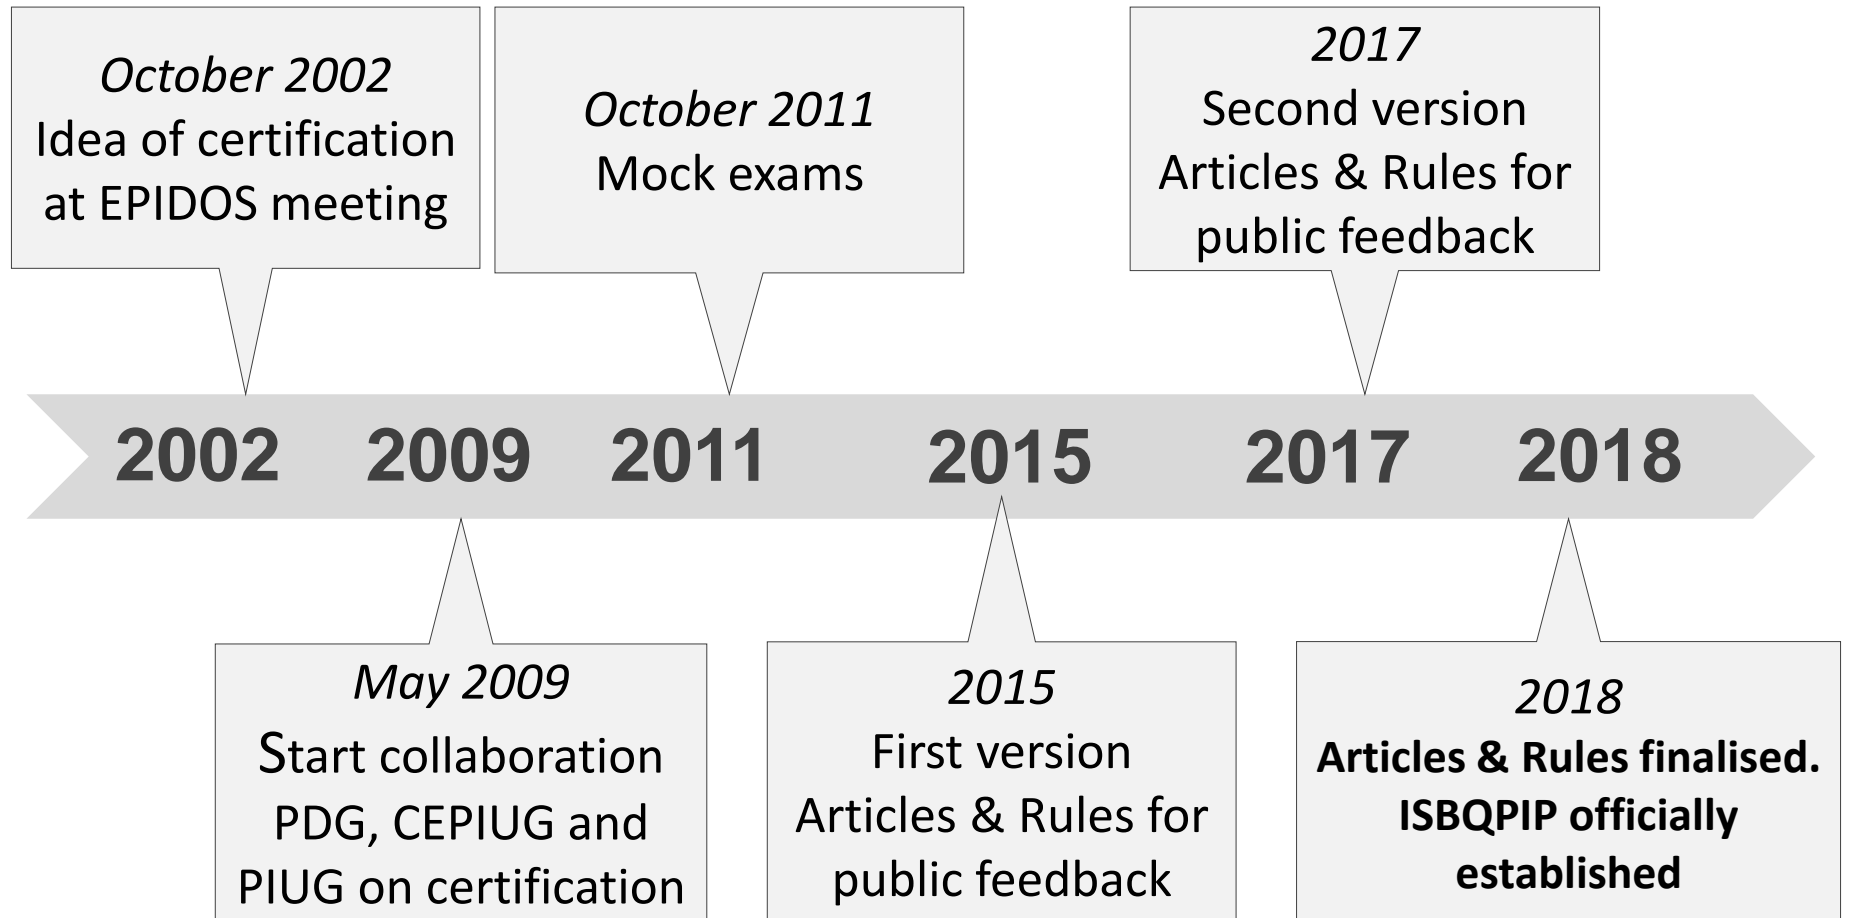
*October 2002*
Idea of certification at EPIDOS meeting

*October 2011*
Mock exams

*2017*
Second version Articles & Rules for public feedback

2002 2009 2011 2015 2017 2018

*May 2009*
Start collaboration PDG, CEPIUG and PIUG on certification

*2015*
First version Articles & Rules for public feedback

*2018*
**Articles & Rules finalised. ISBQPIP officially established**